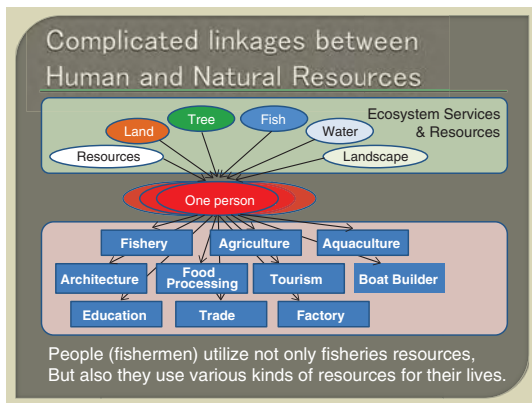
Complicated linkages between Human and Natural Resources

Ecosystem Services & Resources

Tree

Fish

Land

Water

Resources

Landscape

One person

Fishery

Agriculture

Aquaculture

Architecture

Food Processing

Tourism

Boat Builder

Education

Trade

Factory

People (fishermen) utilize not only fisheries resources, But also they use various kinds of resources for their lives.